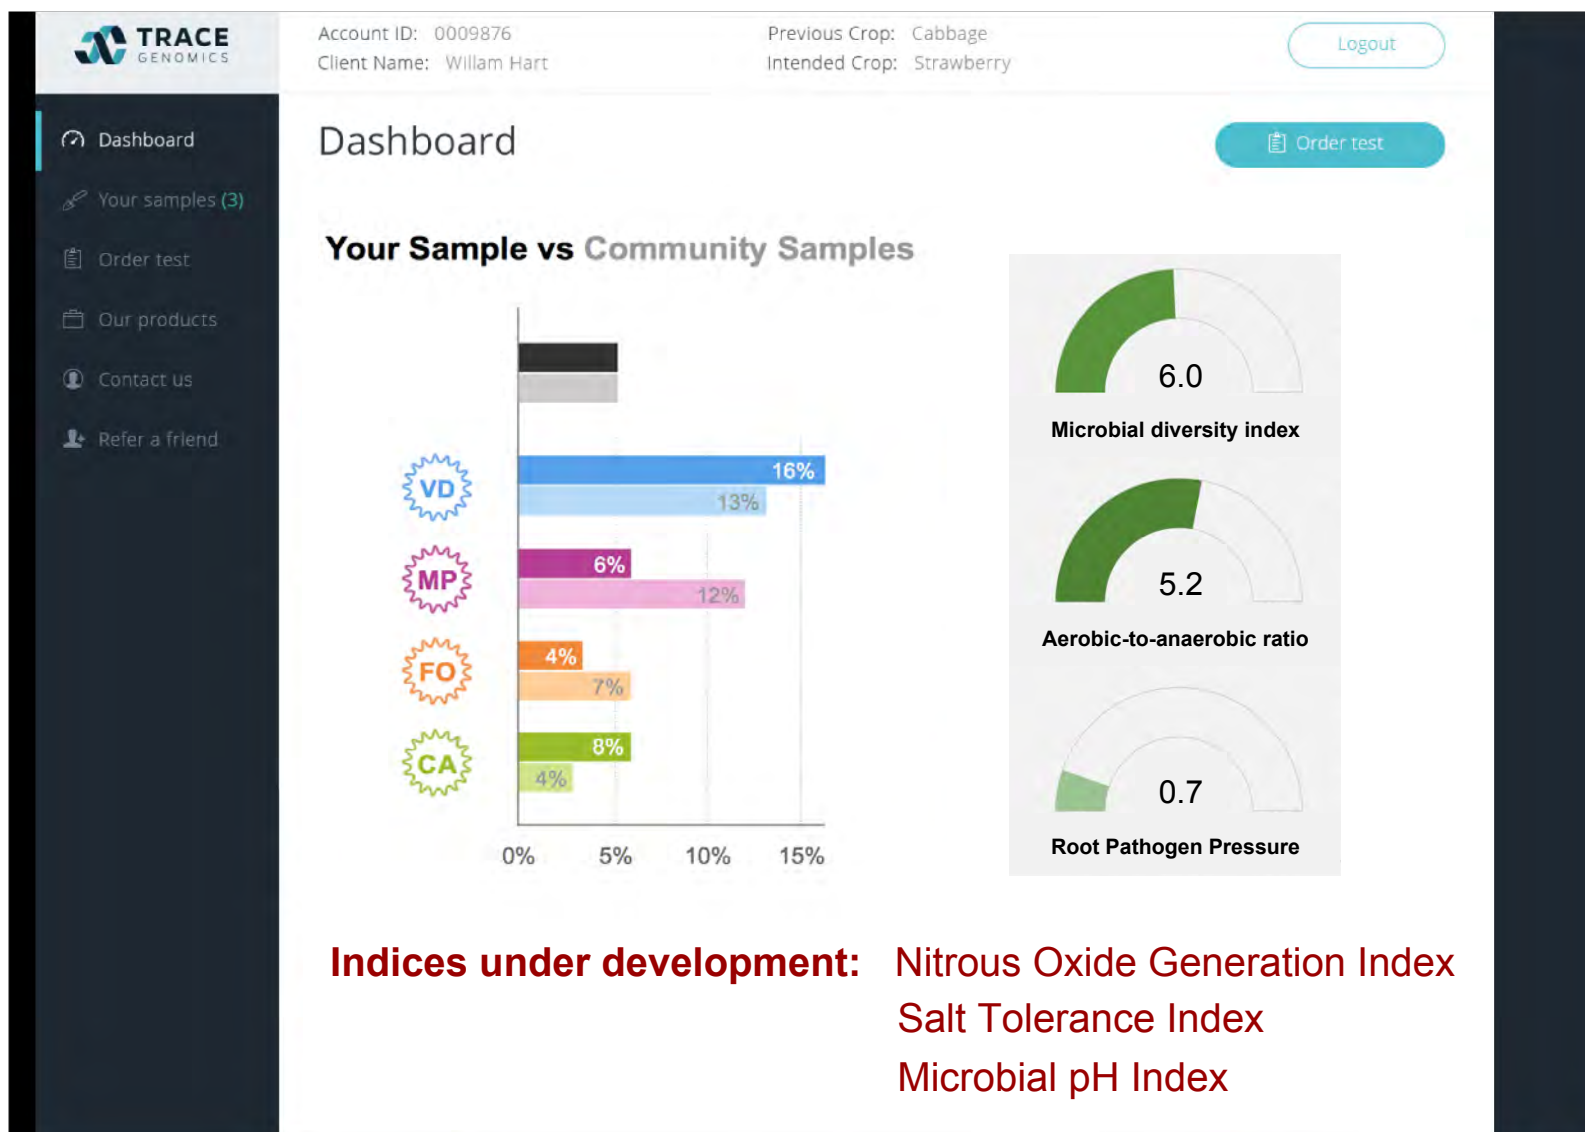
TRACE GENOMICS

Account ID: 0009876
Client Name: William Hart

Previous Crop: Cabbage
Intended Crop: Strawberry

Logout

Dashboard
Your samples (3)
Order test
Our products
Contact us
Refer a friend

Dashboard

Order test

Your Sample vs Community Samples

VD
MP
FO
CA

16%
13%
6%
12%
4%
7%
8%
4%

0%
5%
10%
15%

6.0
Microbial diversity index

5.2
Aerobic-to-anaerobic ratio

0.7
Root Pathogen Pressure

Indices under development: Nitrous Oxide Generation Index
Salt Tolerance Index
Microbial pH Index